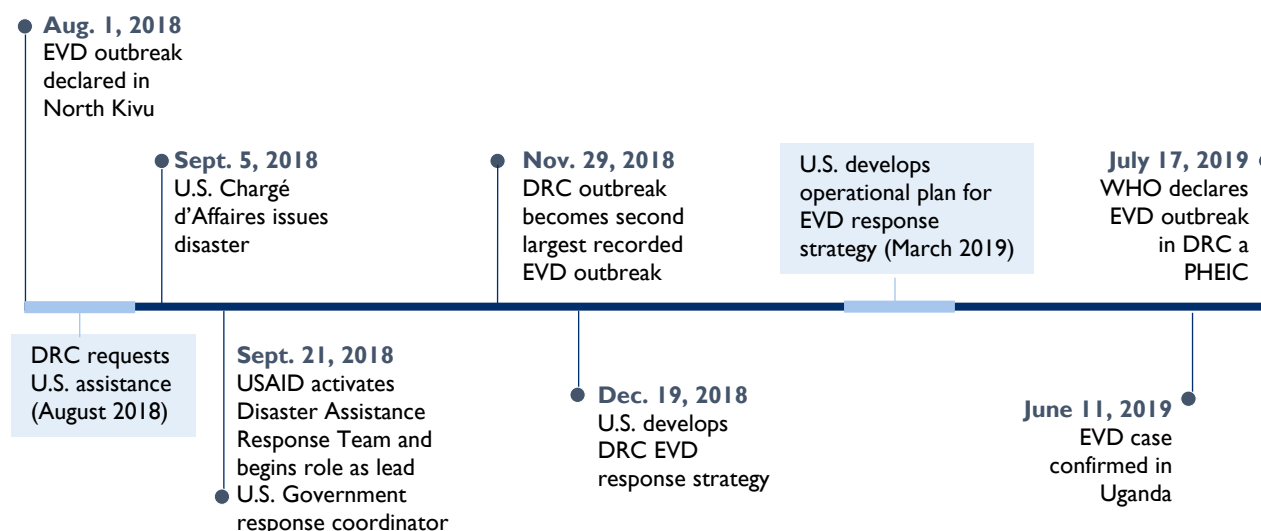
Aug. 1, 2018
EVD outbreak declared in North Kivu

Sept. 5, 2018
U.S. Chargé d'Affaires issues disaster

Nov. 29, 2018
DRC outbreak becomes second largest recorded EVD outbreak

U.S. develops operational plan for EVD response strategy (March 2019)

July 17, 2019
WHO declares EVD outbreak in DRC a PHEIC

DRC requests U.S. assistance (August 2018)

Sept. 21, 2018
USAID activates Disaster Assistance Response Team and begins role as lead U.S. Government response coordinator

Dec. 19, 2018
U.S. develops DRC EVD response strategy

June 11, 2019
EVD case confirmed in Uganda